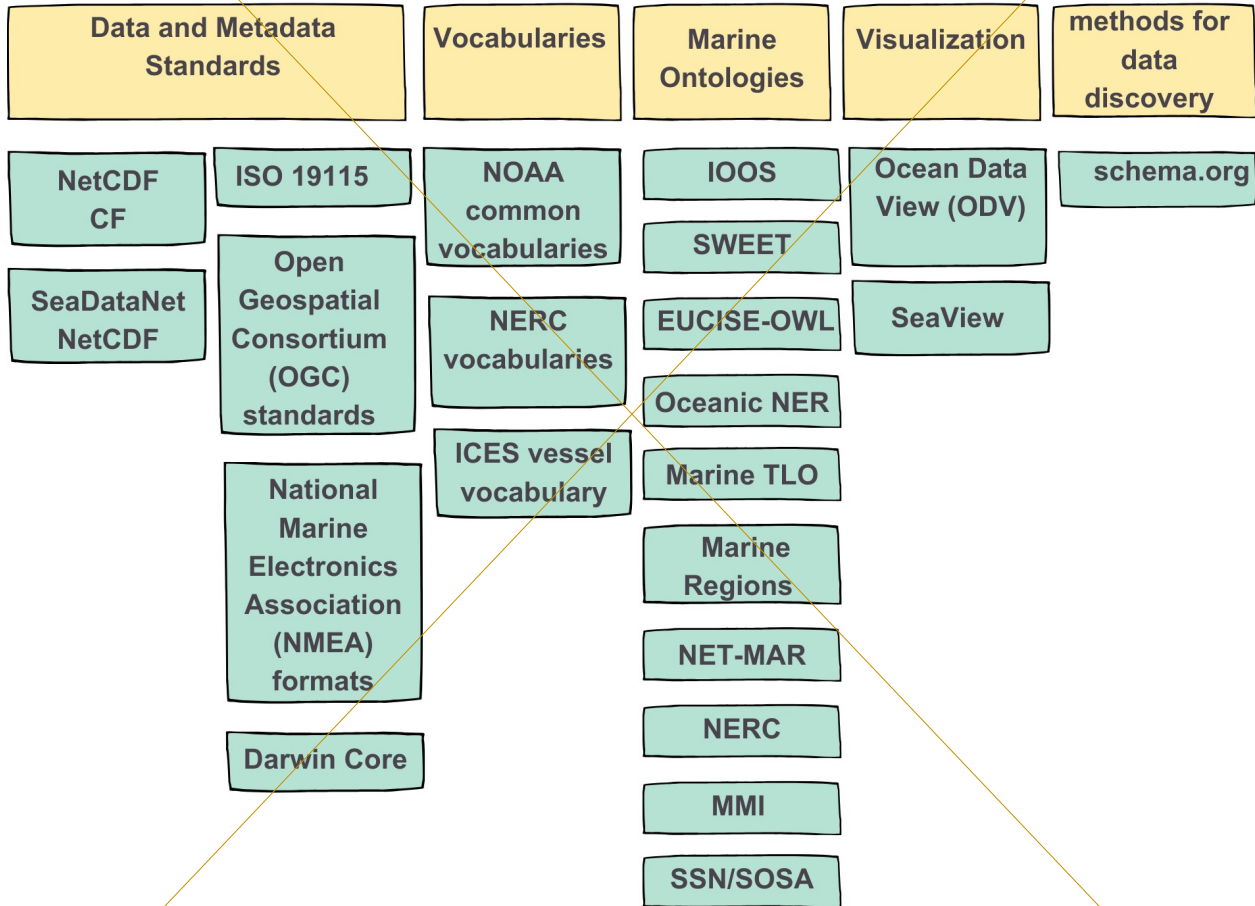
Data and Metadata Standards

NetCDF CF

SeaDataNet NetCDF

ISO 19115

Open Geospatial Consortium (OGC) standards

National Marine Electronics Association (NMEA) formats

Darwin Core

Vocabularies

NOAA common vocabularies

NERC vocabularies

ICES vessel vocabulary

Marine Ontologies

IOOS

SWEET

EUCISE-OWL

Oceanic NER

Marine TLO

Marine Regions

NET-MAR

NERC

MMI

SSN/SOSA

Visualization

Ocean Data View (ODV)

SeaView

methods for data discovery

schema.org